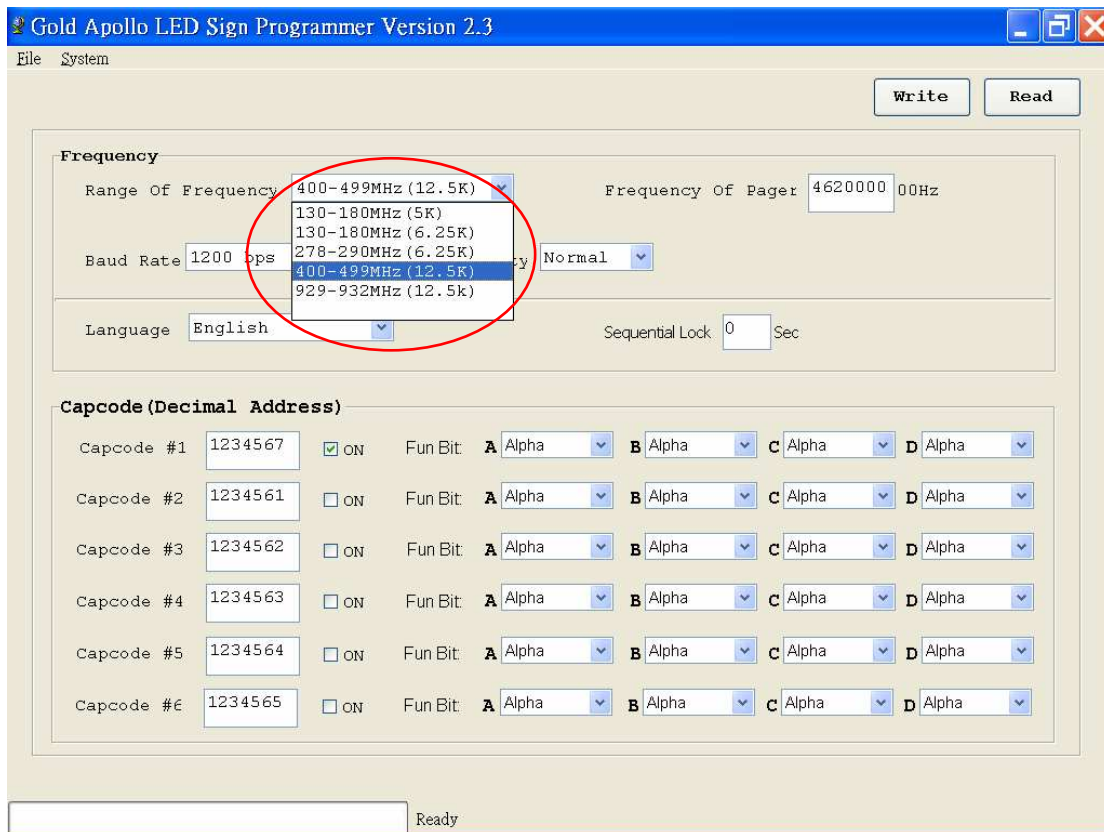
Gold Apollo LED Sign Programmer Version 2.3

File System

Write Read

Frequency

Range Of Frequency 400-499MHz(12.5K)

130-180MHz(5K)
130-180MHz(6.25K)
278-290MHz(6.25K)
400-499MHz(12.5K)
929-932MHz(12.5k)

Frequency Of Pager 4620000 00Hz

Baud Rate 1200 bps

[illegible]y Normal

Language English

Sequential Lock 0 Sec

Capcode(Decimal Address)

Capcode #1 1234567 ON Fun Bit: A Alpha B Alpha C Alpha D Alpha

Capcode #2 1234561 ON Fun Bit: A Alpha B Alpha C Alpha D Alpha

Capcode #3 1234562 ON Fun Bit: A Alpha B Alpha C Alpha D Alpha

Capcode #4 1234563 ON Fun Bit: A Alpha B Alpha C Alpha D Alpha

Capcode #5 1234564 ON Fun Bit: A Alpha B Alpha C Alpha D Alpha

Capcode #6 1234565 ON Fun Bit: A Alpha B Alpha C Alpha D Alpha

Ready